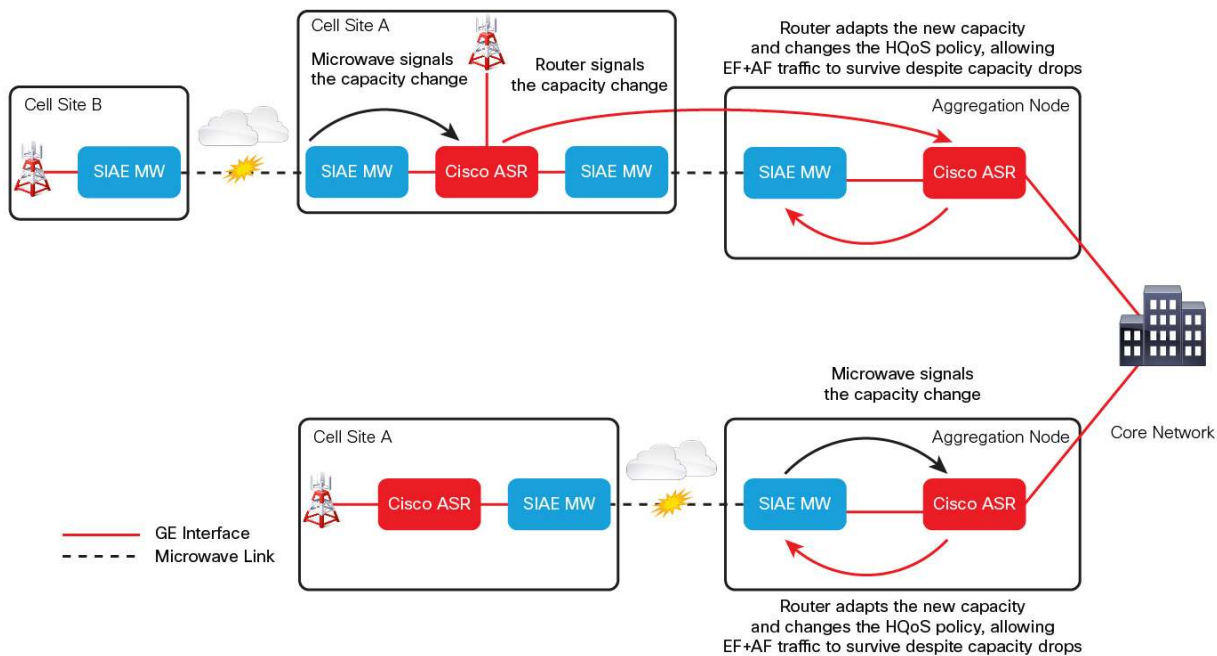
Cell Site A

Microwave signals the capacity change

Router signals the capacity change

Router adapts the new capacity and changes the HQoS policy, allowing EF+AF traffic to survive despite capacity drops

Cell Site B

SIAE MW

SIAE MW

Cisco ASR

SIAE MW

Aggregation Node

SIAE MW

Cisco ASR

Microwave signals the capacity change

Cell Site A

Cisco ASR

SIAE MW

Aggregation Node

SIAE MW

Cisco ASR

Core Network

GE Interface

Microwave Link

Router adapts the new capacity and changes the HQoS policy, allowing EF+AF traffic to survive despite capacity drops